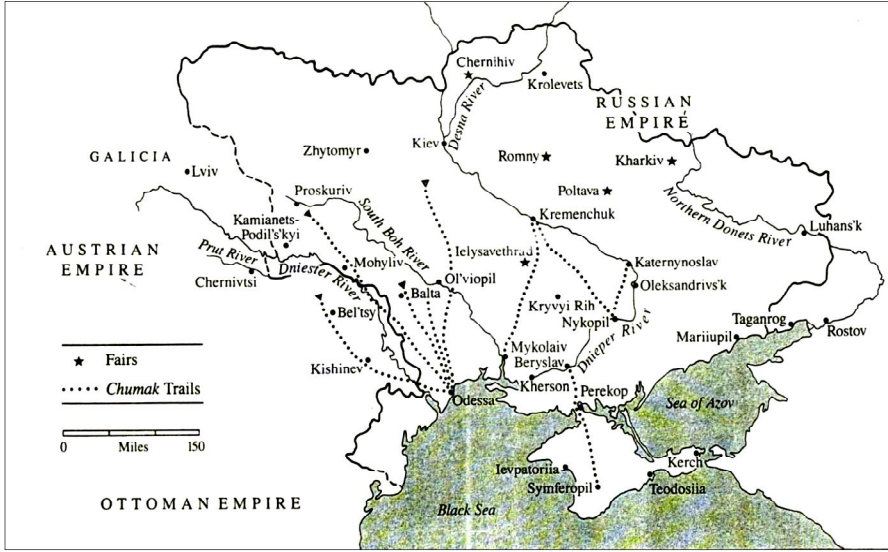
Chernihiv
Krolevets
RUSSIAN EMPIRE
Desna River
Kiev
Zhytomyr
Romny
Kharkiv
GALICIA
Lviv
Poltava
Proskuriv
Kremenchuk
Northern Donets River
Luhans'k
Kamianets-Podil's'kyi
South Boh River
AUSTRIAN EMPIRE
Prut River
Dniester River
Ielysavethrad
Katerynoslav
Chernivtsi
Mohyliv
Ol'viopil
Oleksandrivs'k
Balta
Kryvyi Rih
Bel'tsy
Nykopil
Taganrog
Dnieper River
Mariiupil
Rostov
Fairs
Chumak Trails
Mykolaiv
Kishinev
Beryslav
Kherson
Odessa
Perekop
Sea of Azov
0 Miles 150
Kerch
Ievpatoriia
Symferopil
Teodosiia
OTTOMAN EMPIRE
Black Sea